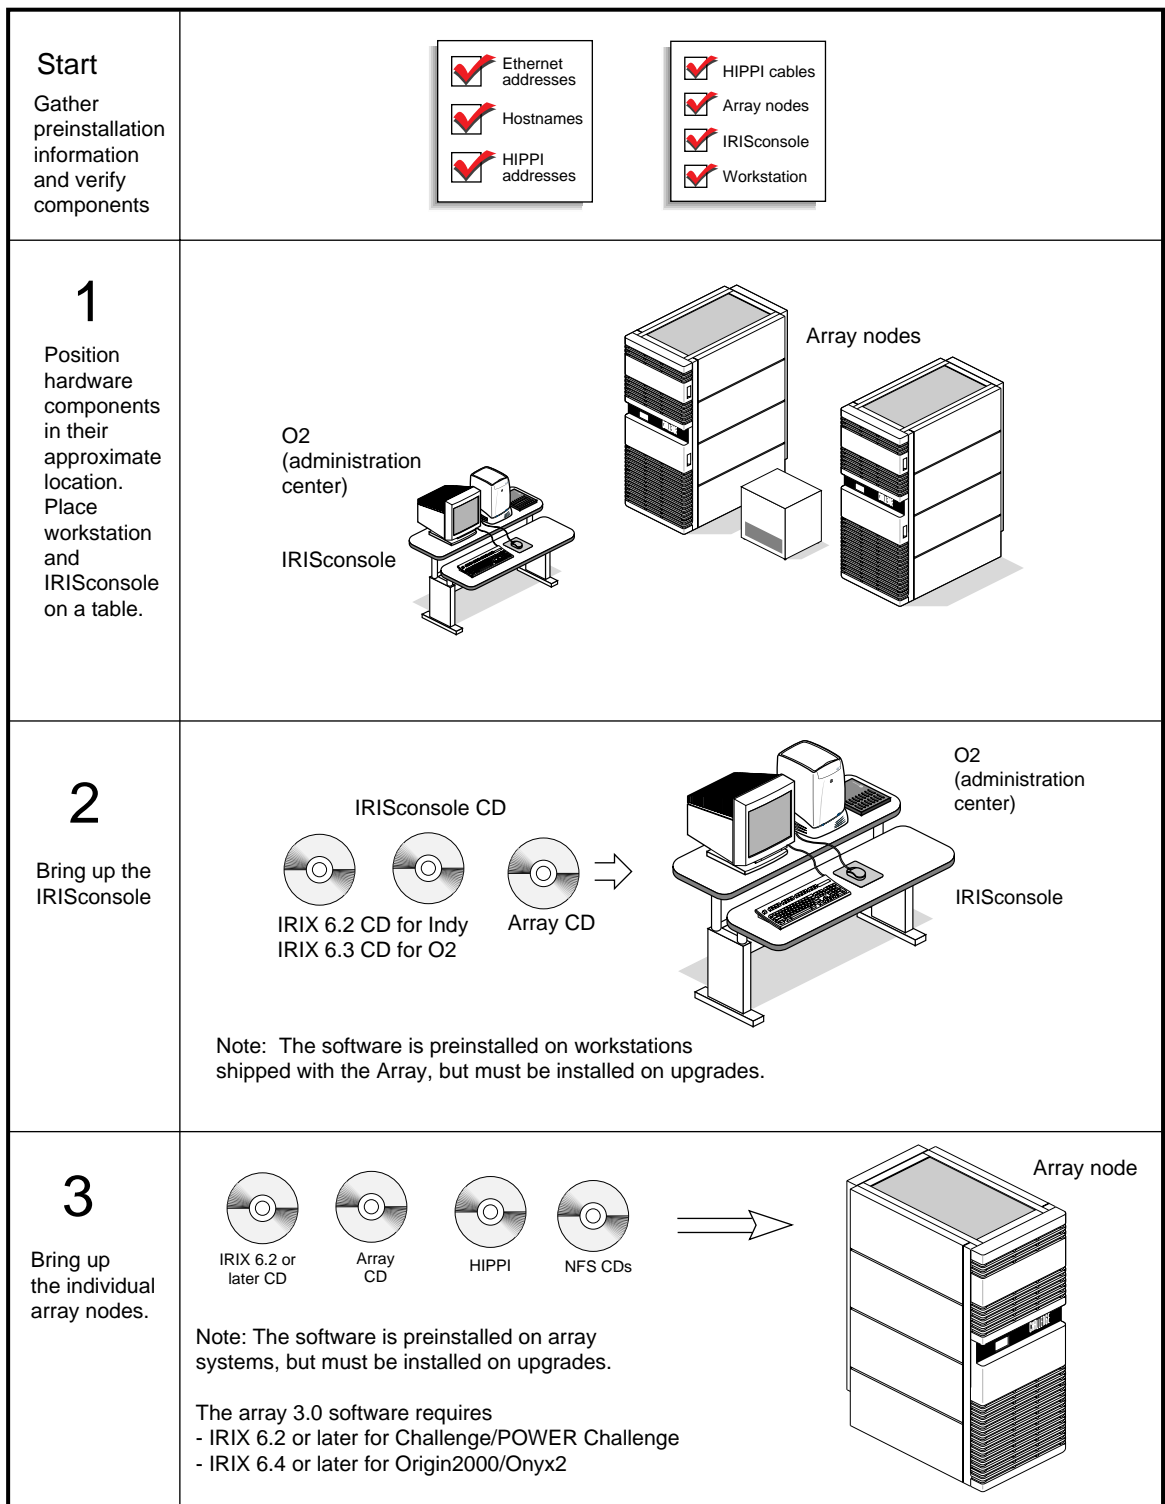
Start

Gather preinstallation information and verify components

Ethernet addresses

Hostnames

HIPPI addresses

HIPPI cables

Array nodes

IRISconsole

Workstation

1

Position hardware components in their approximate location. Place workstation and IRISconsole on a table.

Array nodes

O2 (administration center)

IRISconsole

2

Bring up the IRISconsole

IRISconsole CD

IRIX 6.2 CD for Indy
IRIX 6.3 CD for O2

Array CD

O2 (administration center)

IRISconsole

Note: The software is preinstalled on workstations shipped with the Array, but must be installed on upgrades.

3

Bring up the individual array nodes.

IRIX 6.2 or later CD

Array CD

HIPPI

NFS CDs

Array node

Note: The software is preinstalled on array systems, but must be installed on upgrades.

The array 3.0 software requires
- IRIX 6.2 or later for Challenge/POWER Challenge
- IRIX 6.4 or later for Origin2000/Onyx2